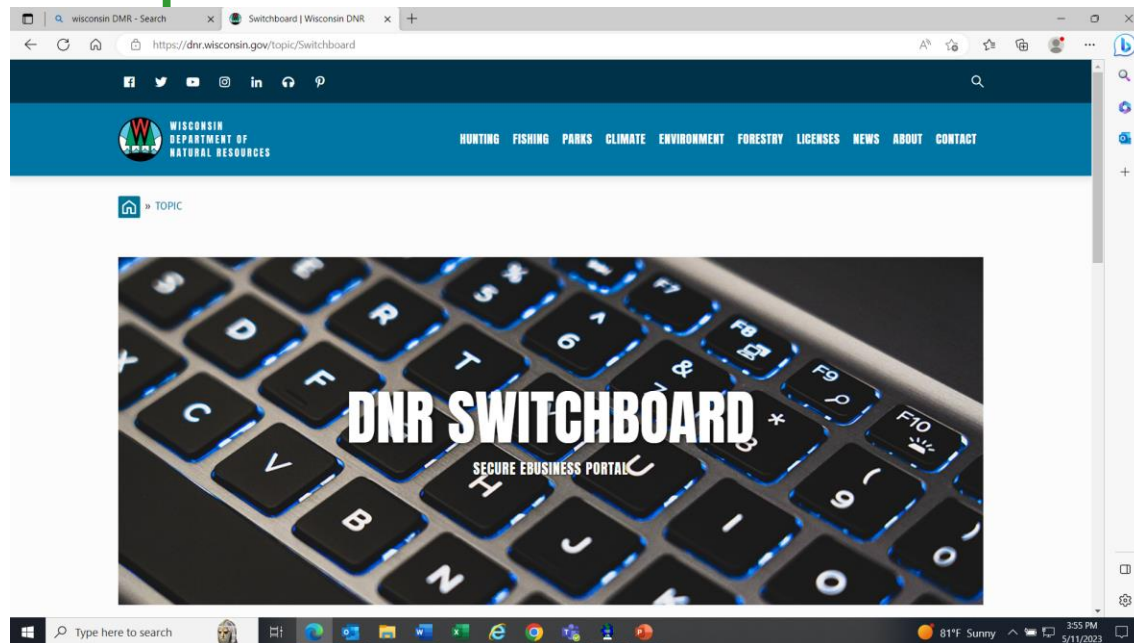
wisconsin DMR - Search
Switchboard | Wisconsin DNR
https://dnr.wisconsin.gov/topic/Switchboard

WISCONSIN DEPARTMENT OF NATURAL RESOURCES
HUNTING FISHING PARKS CLIMATE ENVIRONMENT FORESTRY LICENSES NEWS ABOUT CONTACT

» TOPIC

DNR SWITCHBOARD
SECURE EBUSINESS PORTAL

Type here to search
81°F Sunny
3:55 PM
5/11/2023